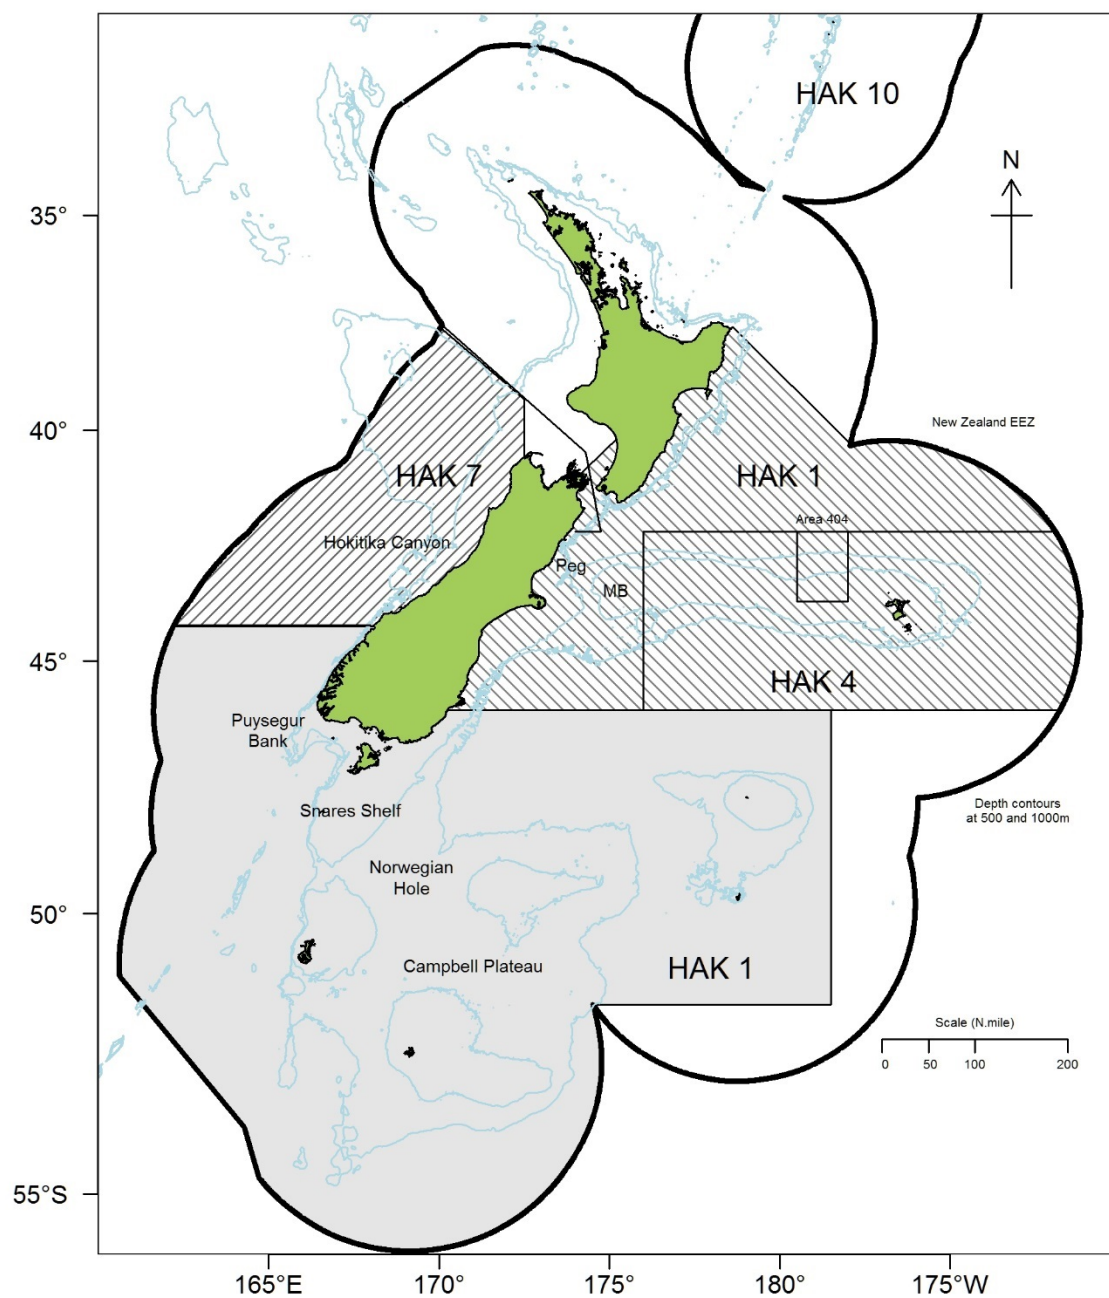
HAK 10

N

35°

40°

New Zealand EEZ

HAK 7

HAK 1

Area 404

Hokitika Canyon

Peg

MB

45°

HAK 4

Puysegur Bank

Snares Shelf

Depth contours at 500 and 1000m

Norwegian Hole

50°

Campbell Plateau

HAK 1

Scale (N.mile)

0 50 100 200

55°S

165°E 170° 175° 180° 175°W